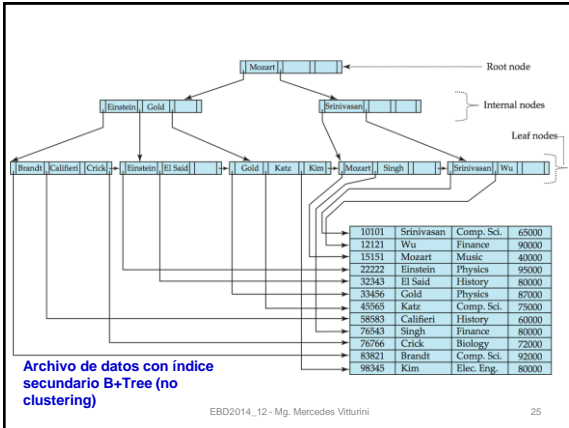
Mozart

Root node

Einstein | Gold

Srinivasan

Internal nodes

Leaf nodes

Brandt | Califieri | Crick

Einstein | El Said

Gold | Katz | Kim

Mozart | Singh

Srinivasan | Wu

| | | | |
|---|---|---|---|
| 10101 | Srinivasan | Comp. Sci. | 65000 |
| 12121 | Wu | Finance | 90000 |
| 15151 | Mozart | Music | 40000 |
| 22222 | Einstein | Physics | 95000 |
| 32343 | El Said | History | 80000 |
| 33456 | Gold | Physics | 87000 |
| 45565 | Katz | Comp. Sci. | 75000 |
| 58583 | Califieri | History | 60000 |
| 76543 | Singh | Finance | 80000 |
| 76766 | Crick | Biology | 72000 |
| 83821 | Brandt | Comp. Sci. | 92000 |
| 98345 | Kim | Elec. Eng. | 80000 |

Archivo de datos con índice secundario B+Tree (no clustering)

EBD2014_12 - Mg. Mercedes Vitturini

25